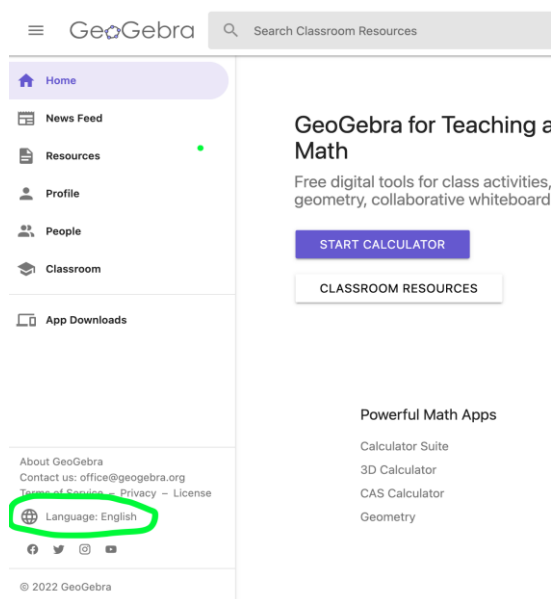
GeoGebra

Search Classroom Resources

Home
News Feed
Resources
Profile
People
Classroom
App Downloads

About GeoGebra
Contact us: office@geogebra.org
Terms of Service – Privacy – License
Language: English

© 2022 GeoGebra

GeoGebra for Teaching a
Math

Free digital tools for class activities,
geometry, collaborative whiteboard

START CALCULATOR
CLASSROOM RESOURCES

Powerful Math Apps
Calculator Suite
3D Calculator
CAS Calculator
Geometry